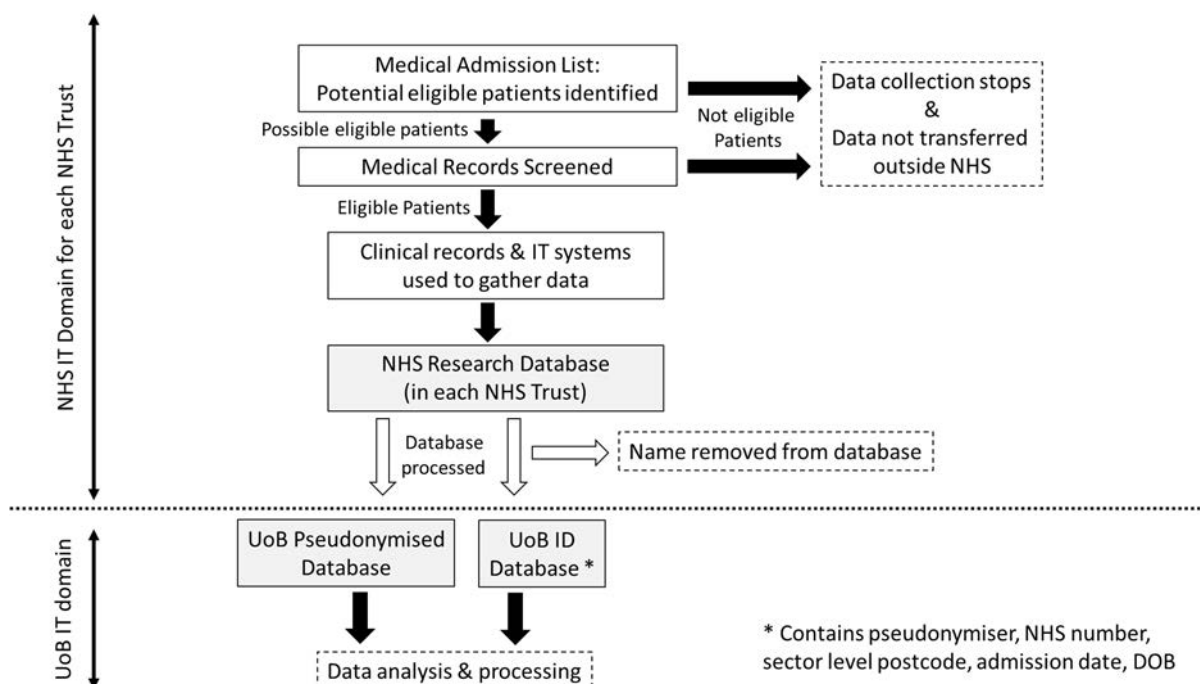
NHS IT Domain for each NHS Trust

Medical Admission List:
Potential eligible patients identified

Possible eligible patients

Medical Records Screened

Not eligible Patients

Data collection stops
&
Data not transferred outside NHS

Eligible Patients

Clinical records & IT systems used to gather data

NHS Research Database
(in each NHS Trust)

Database processed

Name removed from database

UoB IT domain

UoB Pseudonymised Database

UoB ID Database *

Data analysis & processing

* Contains pseudonymiser, NHS number, sector level postcode, admission date, DOB